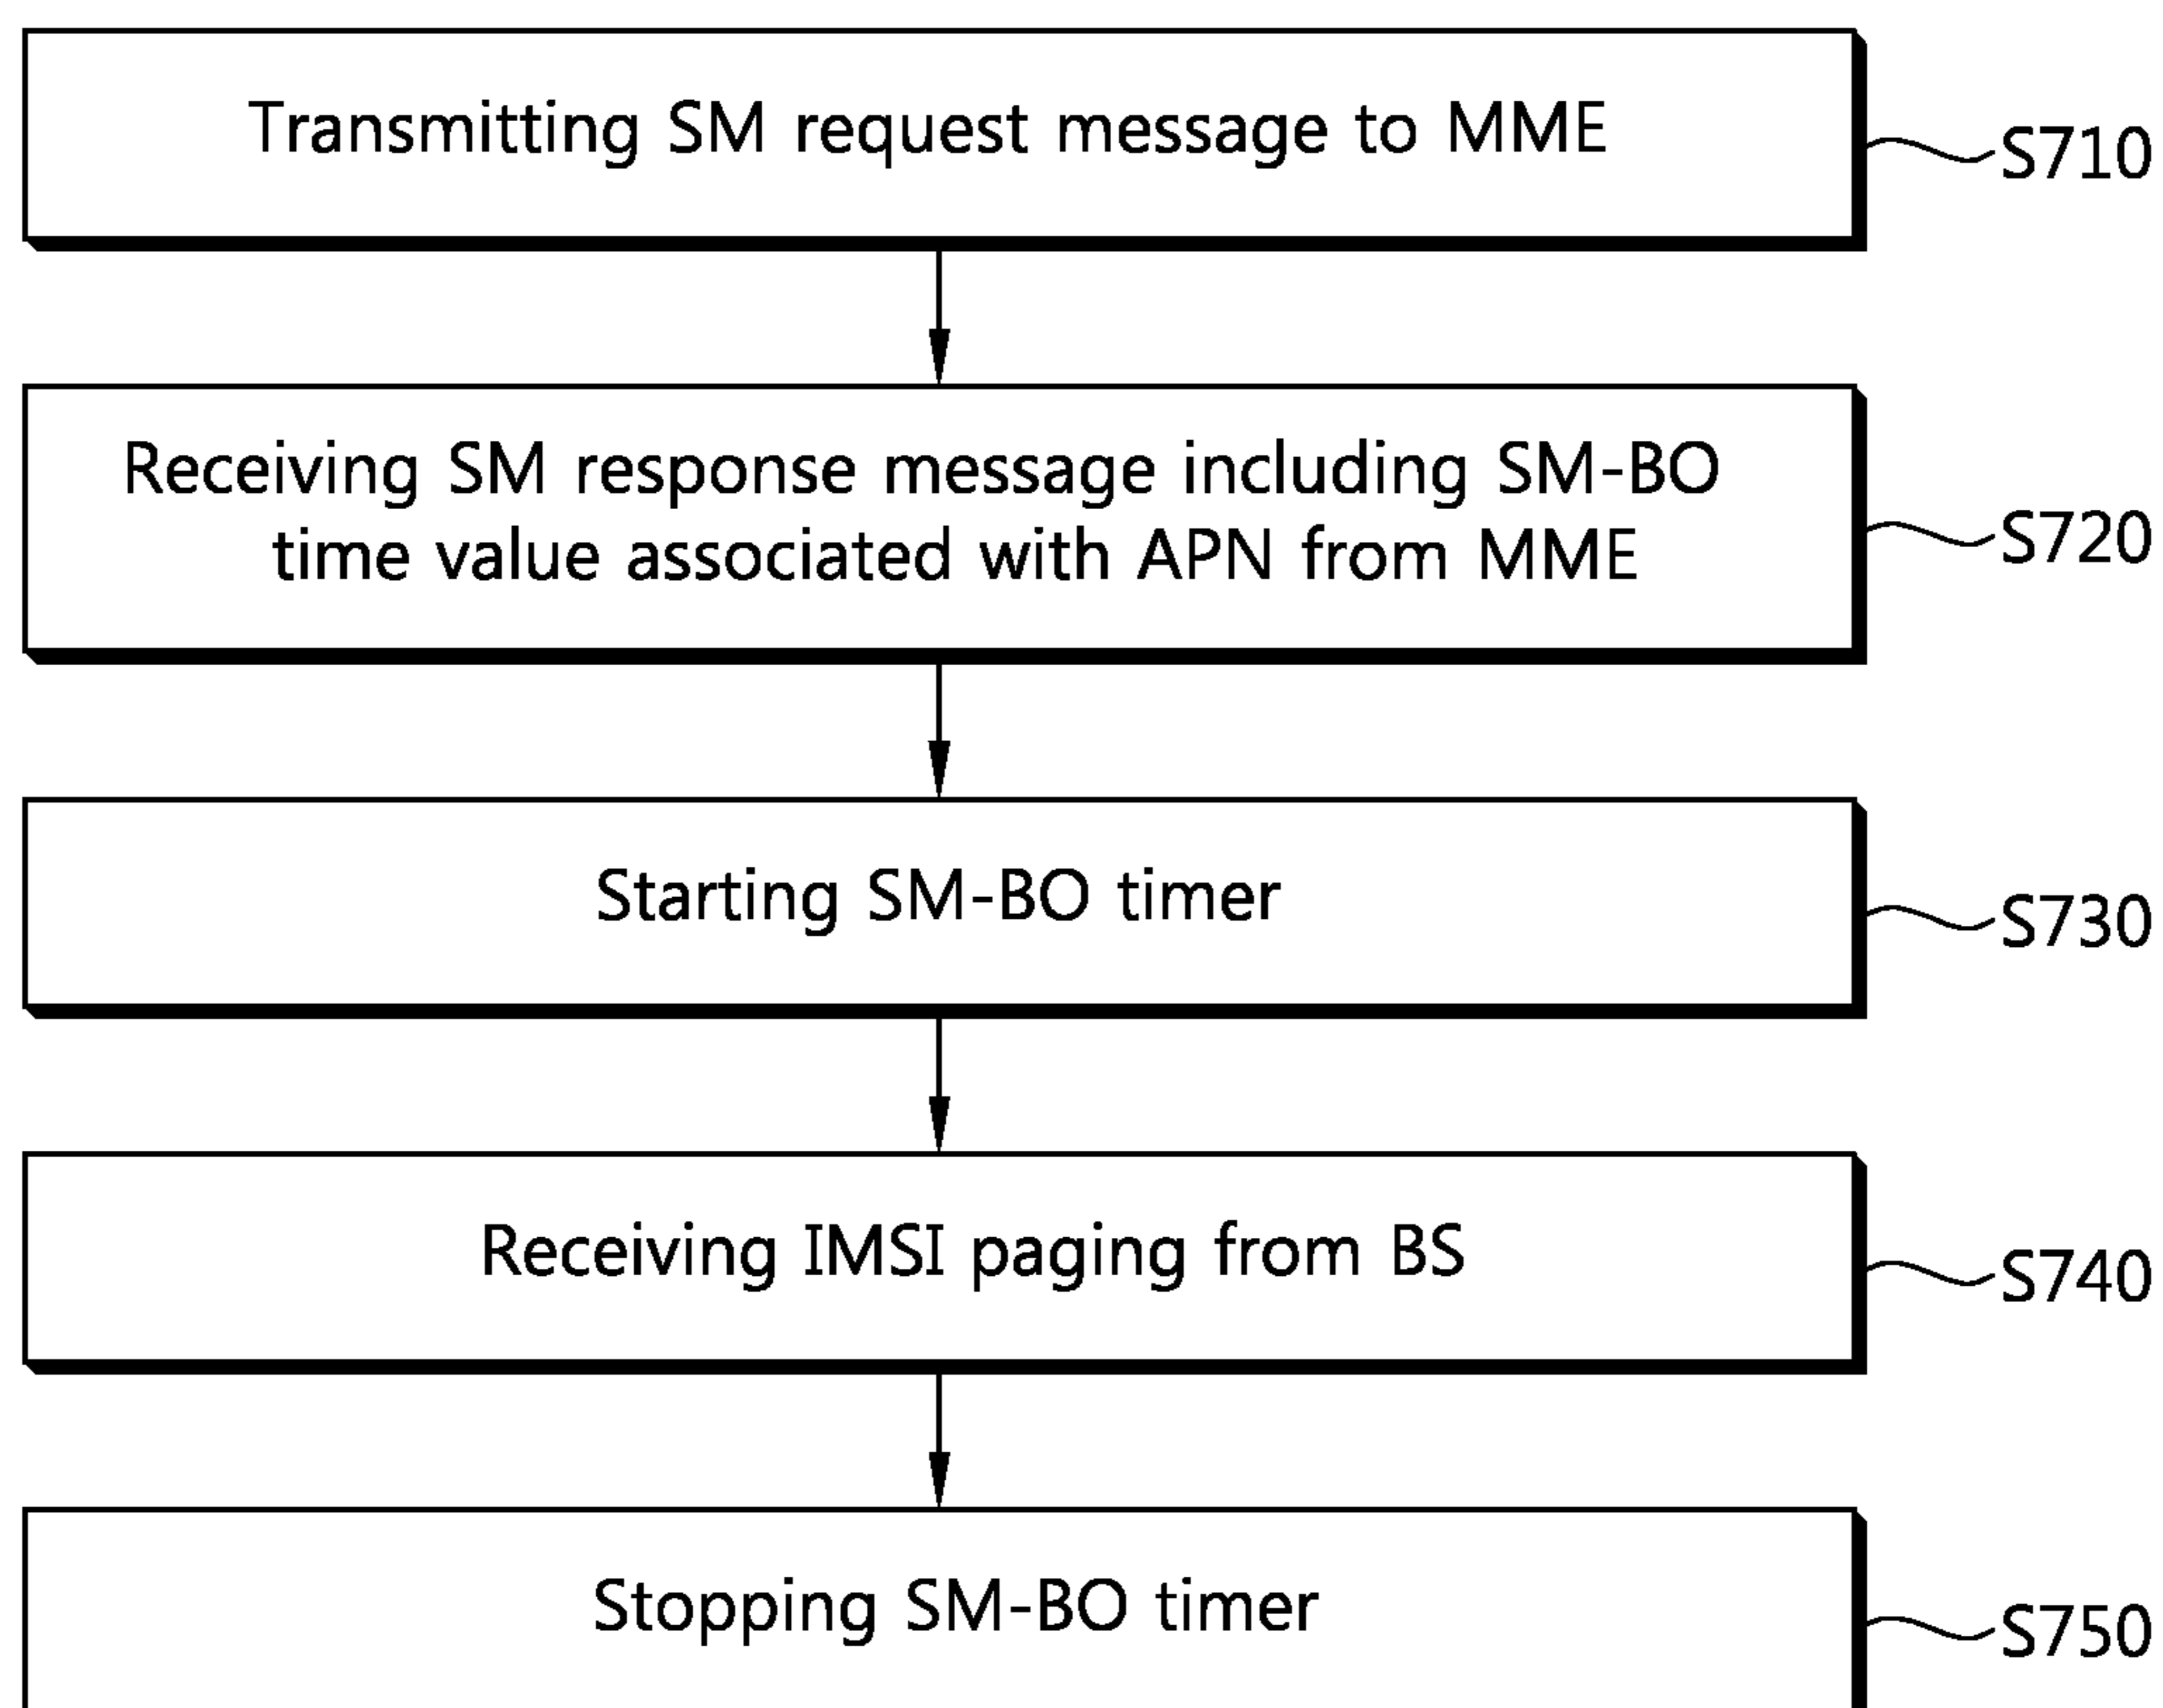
Transmitting SM request message to MME

S710

Receiving SM response message including SM-BO time value associated with APN from MME

S720

Starting SM-BO timer

S730

Receiving IMSI paging from BS

S740

Stopping SM-BO timer

S750